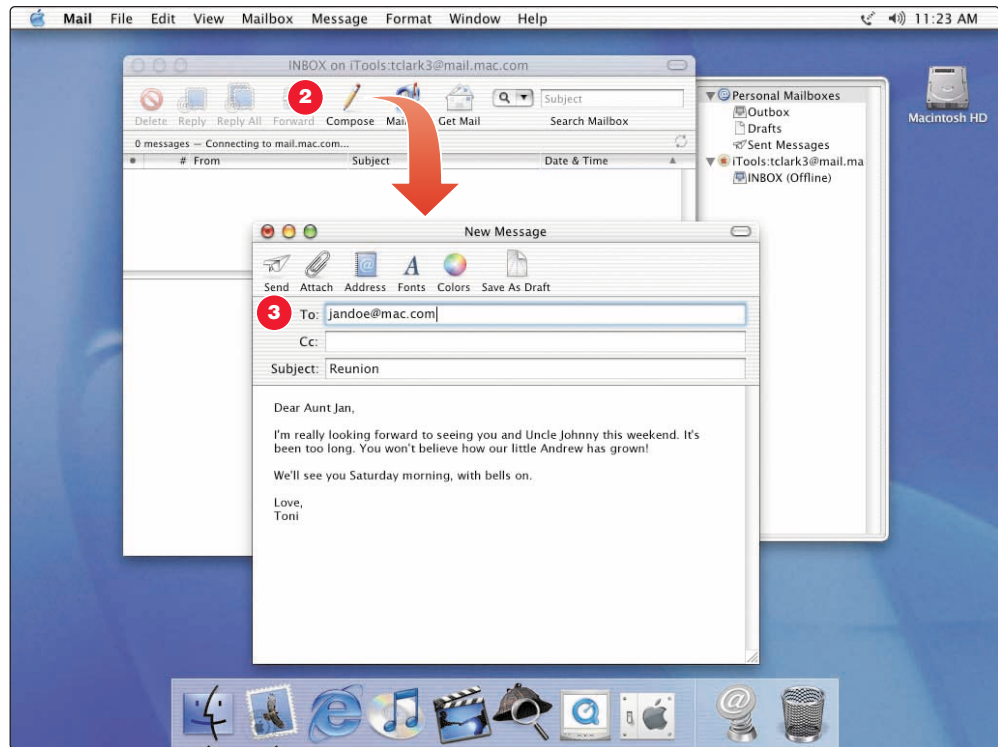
Mail File Edit View Mailbox Message Format Window Help

11:23 AM

Macintosh HD

INBOX on iTools:tclark3@mail.mac.com

2

Delete Reply Reply All Forward Compose Mai Get Mail

Subject

Search Mailbox

0 messages — Connecting to mail.mac.com...

# From Subject Date & Time

Personal Mailboxes
Outbox
Drafts
Sent Messages
iTools:tclark3@mail.ma
INBOX (Offline)

New Message

Send Attach Address Fonts Colors Save As Draft

3

To: jandoe@mac.com

Cc:

Subject: Reunion

Dear Aunt Jan,

I'm really looking forward to seeing you and Uncle Johnny this weekend. It's been too long. You won't believe how our little Andrew has grown!

We'll see you Saturday morning, with bells on.

Love,
Toni